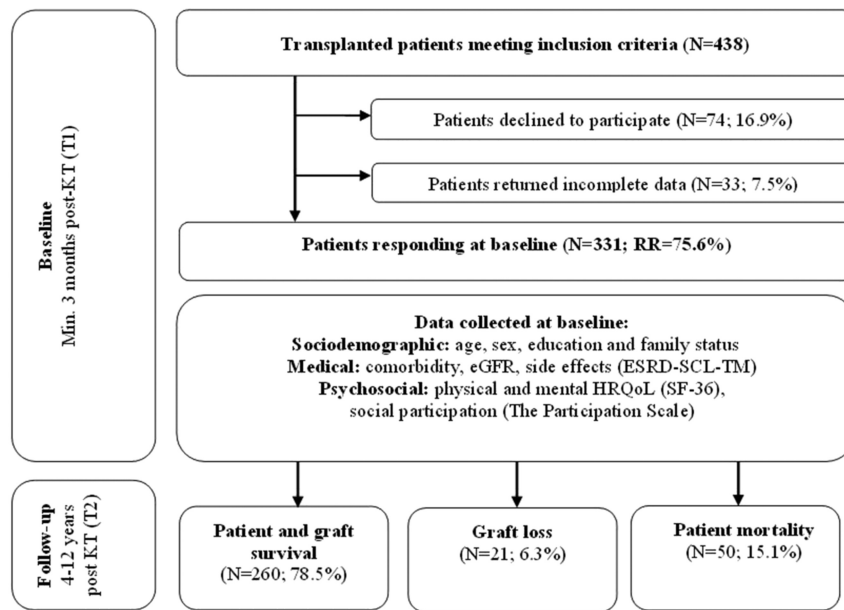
Baseline
Min. 3 months post-KT (T1)

Transplanted patients meeting inclusion criteria (N=438)

Patients declined to participate (N=74; 16.9%)

Patients returned incomplete data (N=33; 7.5%)

Patients responding at baseline (N=331; RR=75.6%)

Data collected at baseline:
Sociodemographic: age, sex, education and family status
Medical: comorbidity, eGFR, side effects (ESRD-SCL-TM)
Psychosocial: physical and mental HRQoL (SF-36), social participation (The Participation Scale)

Follow-up
4-12 years post KT (T2)

Patient and graft survival
(N=260; 78.5%)

Graft loss
(N=21; 6.3%)

Patient mortality
(N=50; 15.1%)